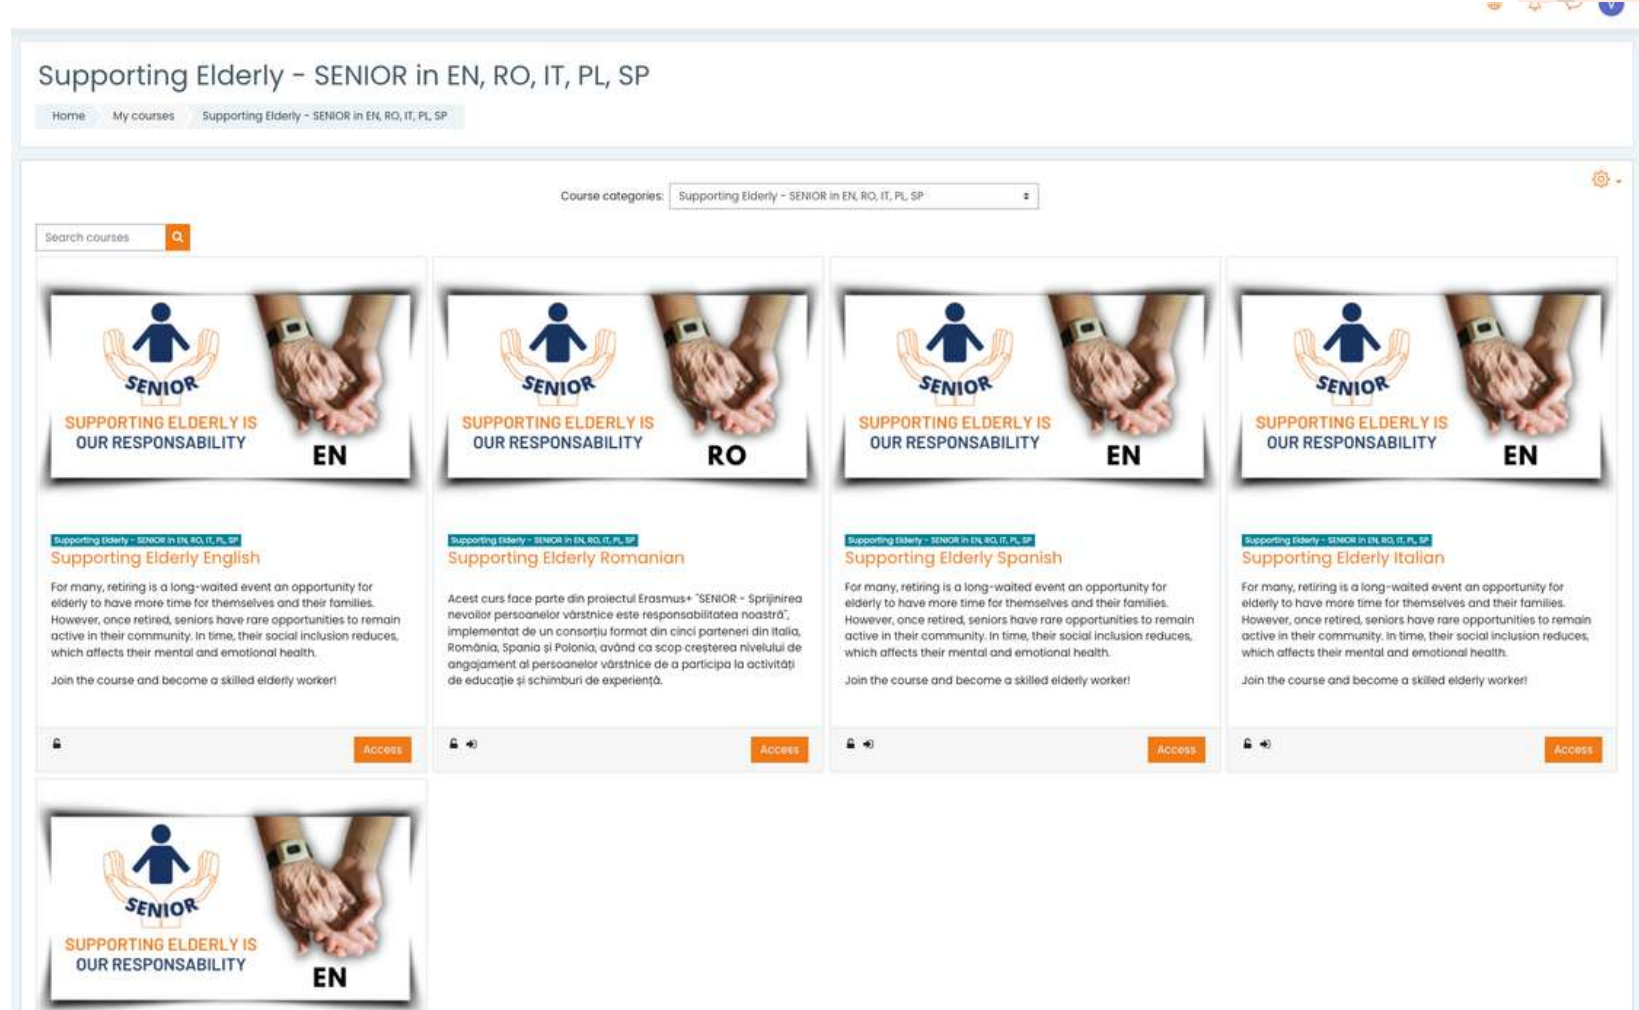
Supporting Elderly - SENIOR in EN, RO, IT, PL, SP

Home My courses Supporting Elderly - SENIOR in EN, RO, IT, PL, SP

Course categories: Supporting Elderly - SENIOR in EN, RO, IT, PL, SP

Search courses

SENIOR
SUPPORTING ELDERLY IS OUR RESPONSABILITY
EN

Supporting Elderly - SENIOR in EN, RO, IT, PL, SP
Supporting Elderly English

For many, retiring is a long-waited event an opportunity for elderly to have more time for themselves and their families. However, once retired, seniors have rare opportunities to remain active in their community. In time, their social inclusion reduces, which affects their mental and emotional health.

Join the course and become a skilled elderly worker!

Access

SENIOR
SUPPORTING ELDERLY IS OUR RESPONSABILITY
RO

Supporting Elderly - SENIOR in EN, RO, IT, PL, SP
Supporting Elderly Romanian

Acest curs face parte din proiectul Erasmus+ "SENIOR - Sprijinirea nevoilor persoanelor vârstnice este responsabilitatea noastră", implementat de un consorțiu format din cinci parteneri din Italia, România, Spania și Polonia, având ca scop creșterea nivelului de angajament al persoanelor vârstnice de a participa la activități de educație și schimburi de experiență.

Access

SENIOR
SUPPORTING ELDERLY IS OUR RESPONSABILITY
EN

Supporting Elderly - SENIOR in EN, RO, IT, PL, SP
Supporting Elderly Spanish

For many, retiring is a long-waited event an opportunity for elderly to have more time for themselves and their families. However, once retired, seniors have rare opportunities to remain active in their community. In time, their social inclusion reduces, which affects their mental and emotional health.

Join the course and become a skilled elderly worker!

Access

SENIOR
SUPPORTING ELDERLY IS OUR RESPONSABILITY
EN

Supporting Elderly - SENIOR in EN, RO, IT, PL, SP
Supporting Elderly Italian

For many, retiring is a long-waited event an opportunity for elderly to have more time for themselves and their families. However, once retired, seniors have rare opportunities to remain active in their community. In time, their social inclusion reduces, which affects their mental and emotional health.

Join the course and become a skilled elderly worker!

Access

SENIOR
SUPPORTING ELDERLY IS OUR RESPONSABILITY
EN